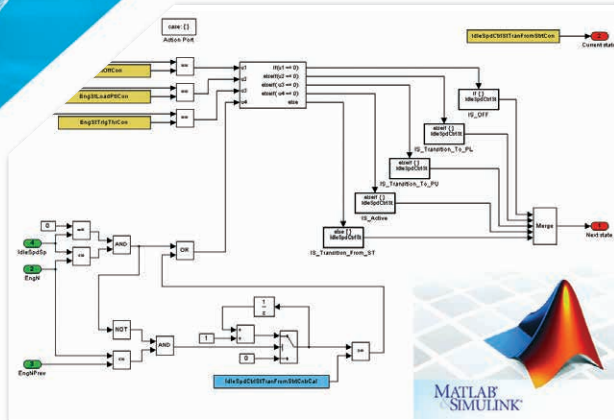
case: {}
Action Port

IdleSpdCtlStTranFromStCon
2
Current state

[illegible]OffCon
EngStLoadPtCon
EngStTrigThrCon

==
==
==

u1
u2
u3
u4

if(u1 == 0)
elseif(u2 == 0)
elseif(u3 == 0)
elseif( u4 == 0)
else

if { }
IdleSpdCtlt
IS_OFF

elseif { }
IdleSpdCtlt
IS_Transition_To_PL

elseif { }
IdleSpdCtlt
IS_Transition_To_PU

elseif { }
IdleSpdCtlt
IS_Active

else { }
IdleSpdCtlt
IS_Transition_From_ST

Merge

1
Next state

0
<=
==
AND
OR
4
IdleSpdSp
2
EngN

NOT
AND
1
$\frac{1}{z}$
+
+
0
==
IdleSpdCtlStTranFromStCntrCal

3
EngNPrev
<=

MATLAB
SIMULINK